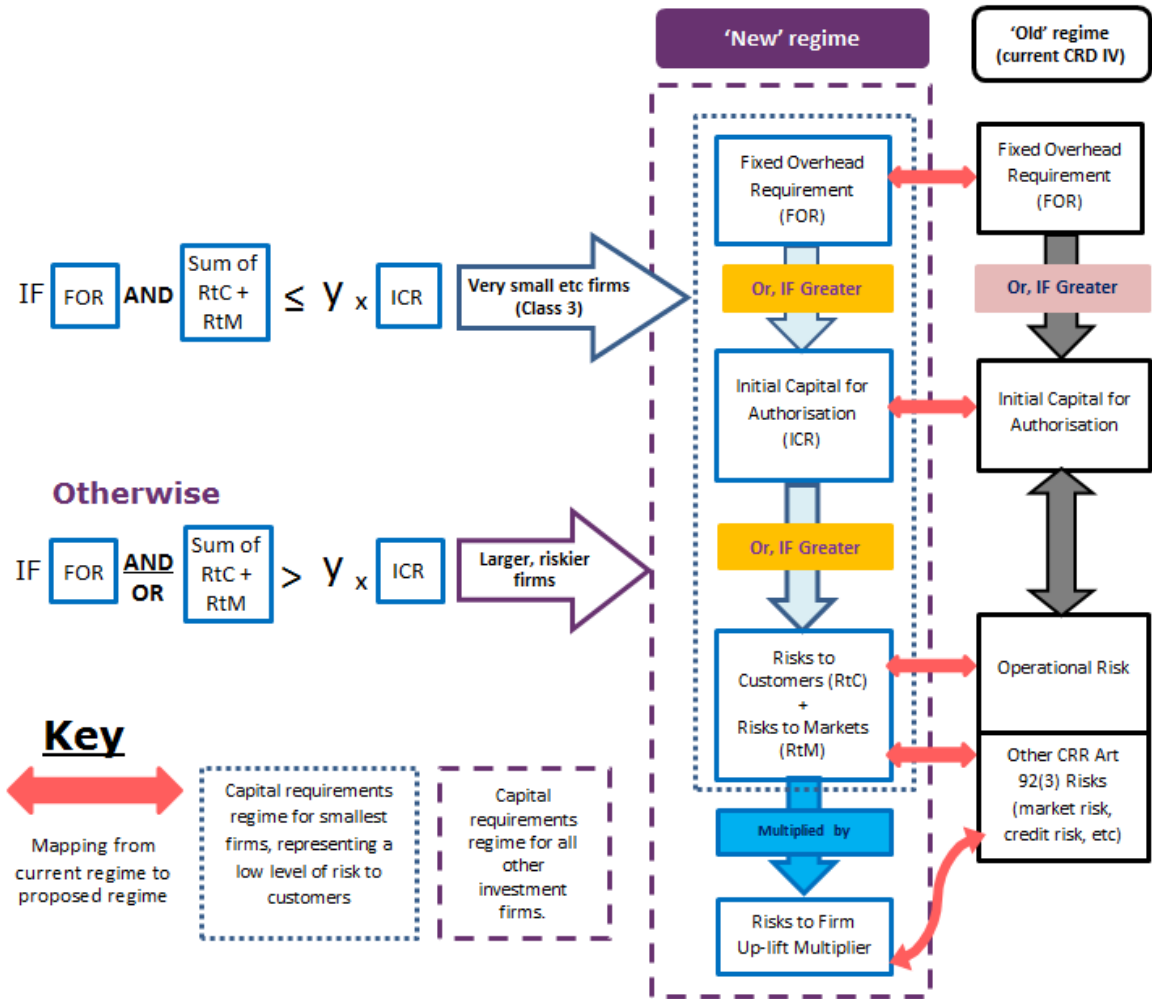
'New' regime

'Old' regime (current CRD IV)

IF FOR AND Sum of RtC + RtM ≤ y x ICR

Very small etc firms (Class 3)

Otherwise

IF FOR AND OR Sum of RtC + RtM > y x ICR

Larger, riskier firms

Fixed Overhead Requirement (FOR)

Or, IF Greater

Initial Capital for Authorisation (ICR)

Or, IF Greater

Risks to Customers (RtC) + Risks to Markets (RtM)

Multiplied by

Risks to Firm Up-lift Multiplier

Fixed Overhead Requirement (FOR)

Or, IF Greater

Initial Capital for Authorisation

Operational Risk

Other CRR Art 92(3) Risks (market risk, credit risk, etc)

Key

Mapping from current regime to proposed regime

Capital requirements regime for smallest firms, representing a low level of risk to customers

Capital requirements regime for all other investment firms.